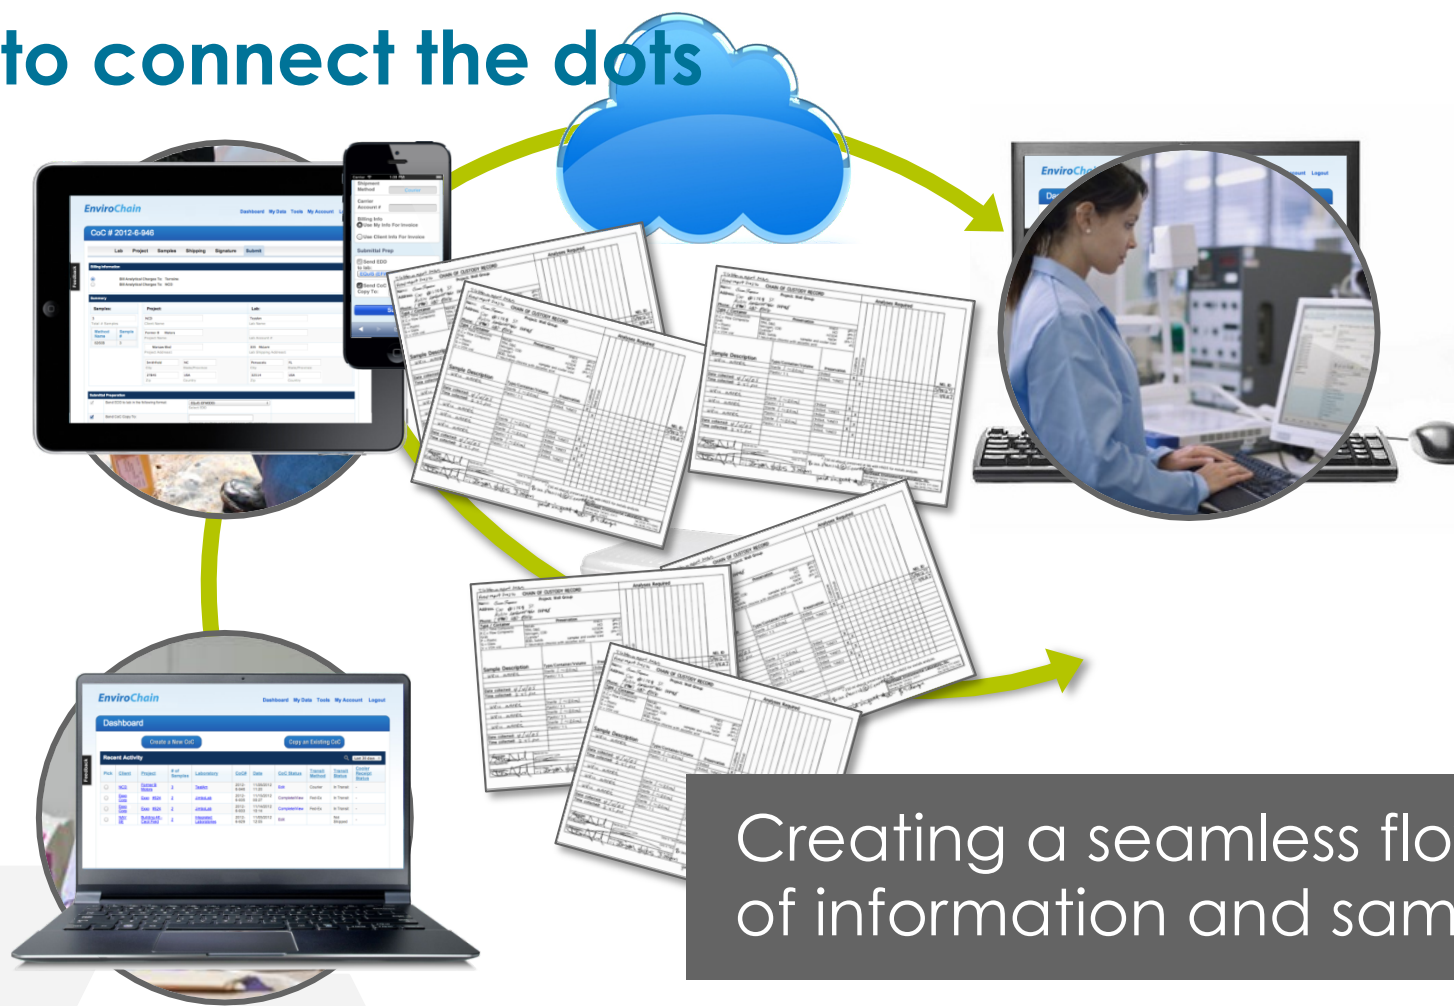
to connect the dots

EnviroChain
Dashboard My Data Tools My Account
CoC # 2012-6-946
Lab Project Samples Shipping Signature Submit

Shipment Method
Carrier Account #
Billing Info
Use My Info For Invoice
Use Client Info For Invoice
Submittal Prep
Send COC
Send CoC Copy To:

CHAIN OF CUSTODY RECORD
Analyses Required
Sample Description

EnviroCh

EnviroChain
Dashboard My Data Tools My Account Logout
Dashboard
Create a New CoC
Copy an Existing CoC
Recent Activity

Creating a seamless flo
of information and sam